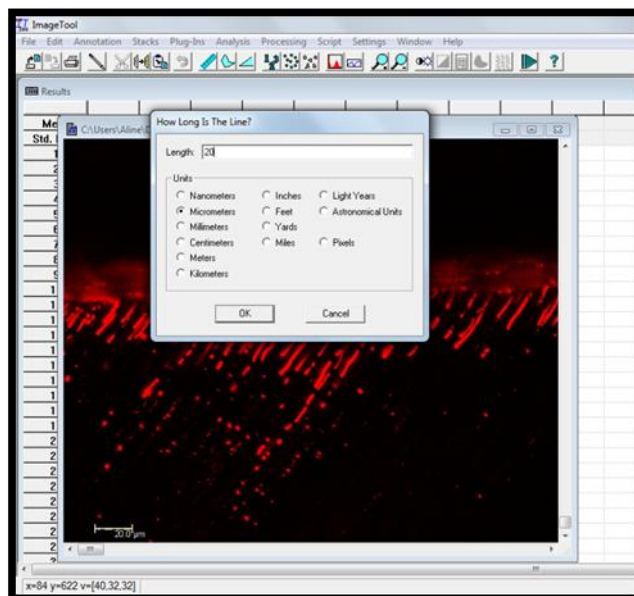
ImageTool

File Edit Annotation Stacks Plug-Ins Analysis Processing Script Settings Window Help

Results

Me
Std.
1
2
3
4
5
6
7
8
9
1
1
1
1
1
1
1
1
1
1
2
2
2
2
2
2
2
2

C:\Users\Aline\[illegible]

How Long Is The Line?

Length: 20

Units
Nanometers
Micrometers
Millimeters
Centimeters
Meters
Kilometers
Inches
Feet
Yards
Miles
Light Years
Astronomical Units
Pixels

OK
Cancel

20.0 µm

x=84 y=622 v=[40,32,32]